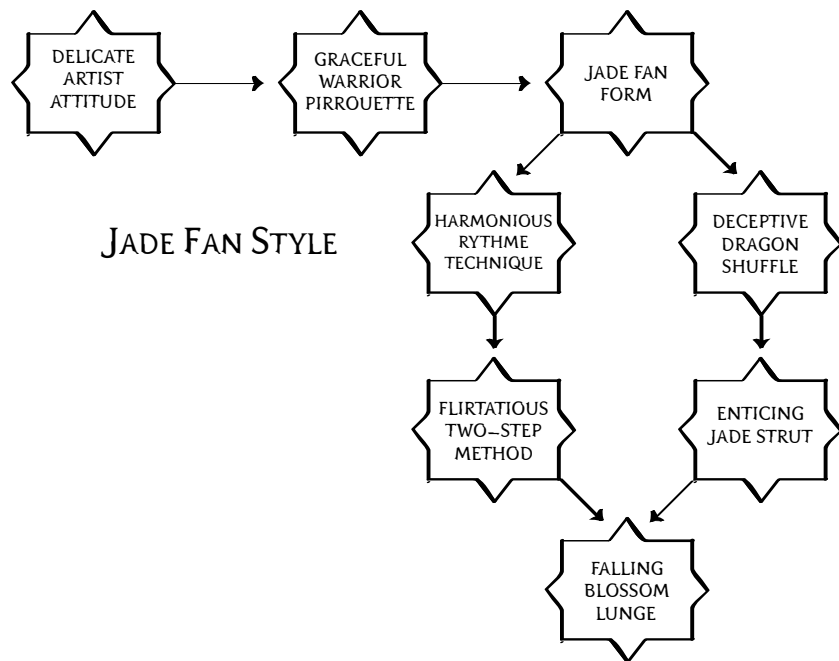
DELICATE ARTIST ATTITUDE

GRACEFUL WARRIOR PIRROUETTE

JADE FAN FORM

JADE FAN STYLE

HARMONIOUS RYTHME TECHNIQUE

DECEPTIVE DRAGON SHUFFLE

FLIRTATIOUS TWO-STEP METHOD

ENTICING JADE STRUT

FALLING BLOSSOM LUNGE